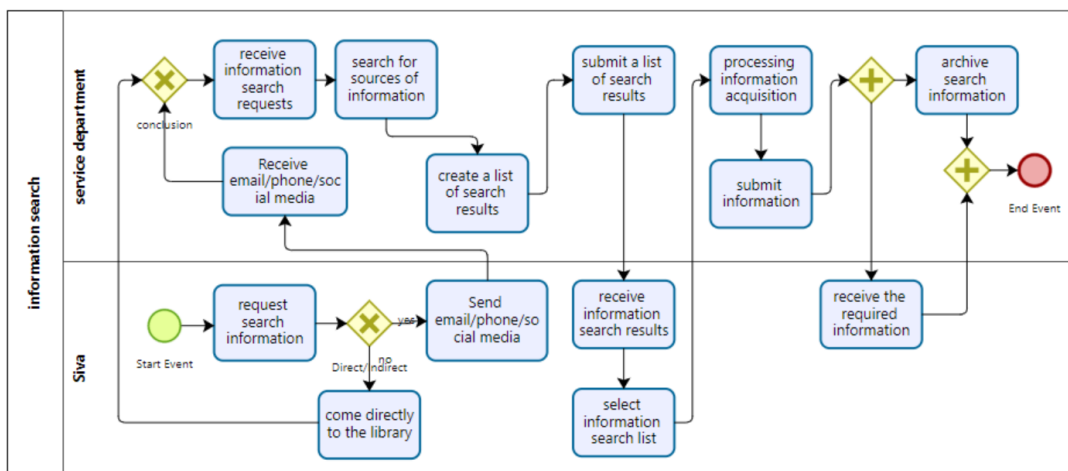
information search

service department

conclusion

receive information search requests

search for sources of information

Receive email/phone/social media

create a list of search results

submit a list of search results

processing information acquisition

submit information

archive search information

End Event

Siva

Start Event

request search information

Direct/Indirect

yes

no

Send email/phone/social media

come directly to the library

receive information search results

select information search list

receive the required information